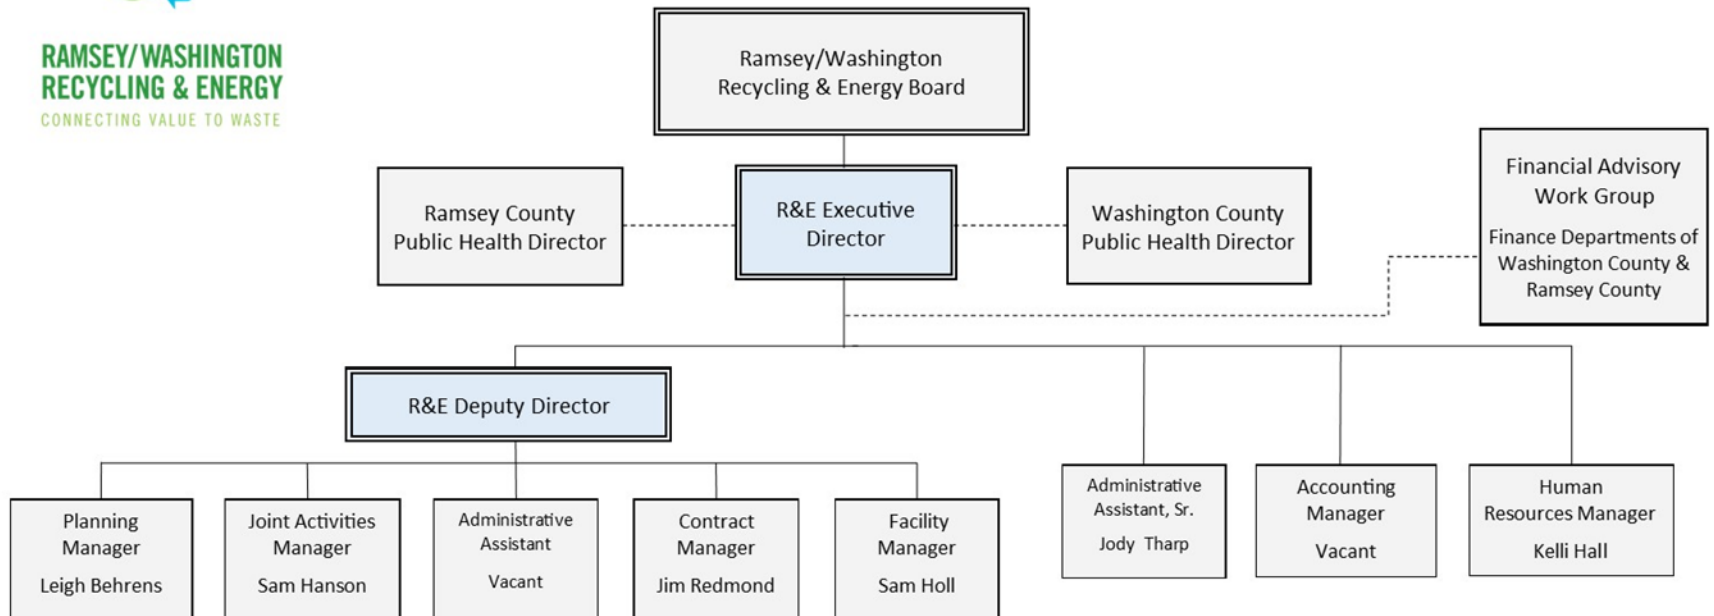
RAMSEY/WASHINGTON RECYCLING & ENERGY
CONNECTING VALUE TO WASTE

Ramsey/Washington Recycling & Energy Board

Ramsey County Public Health Director

R&E Executive Director

Washington County Public Health Director

Financial Advisory Work Group

Finance Departments of Washington County & Ramsey County

R&E Deputy Director

Planning Manager

Leigh Behrens

Joint Activities Manager

Sam Hanson

Administrative Assistant

Vacant

Contract Manager

Jim Redmond

Facility Manager

Sam Holl

Administrative Assistant, Sr.

Jody Tharp

Accounting Manager

Vacant

Human Resources Manager

Kelli Hall